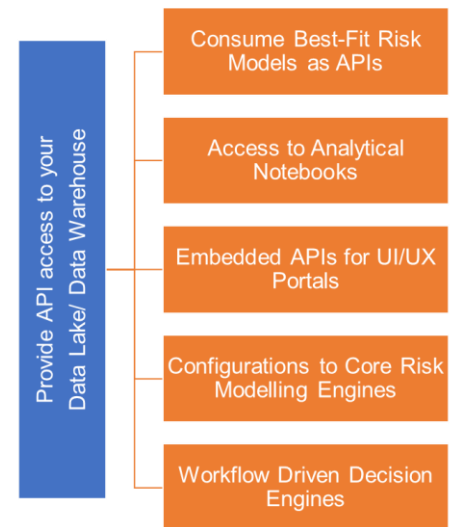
Provide API access to your Data Lake/ Data Warehouse

Consume Best-Fit Risk Models as APIs

Access to Analytical Notebooks

Embedded APIs for UI/UX Portals

Configurations to Core Risk Modelling Engines

Workflow Driven Decision Engines